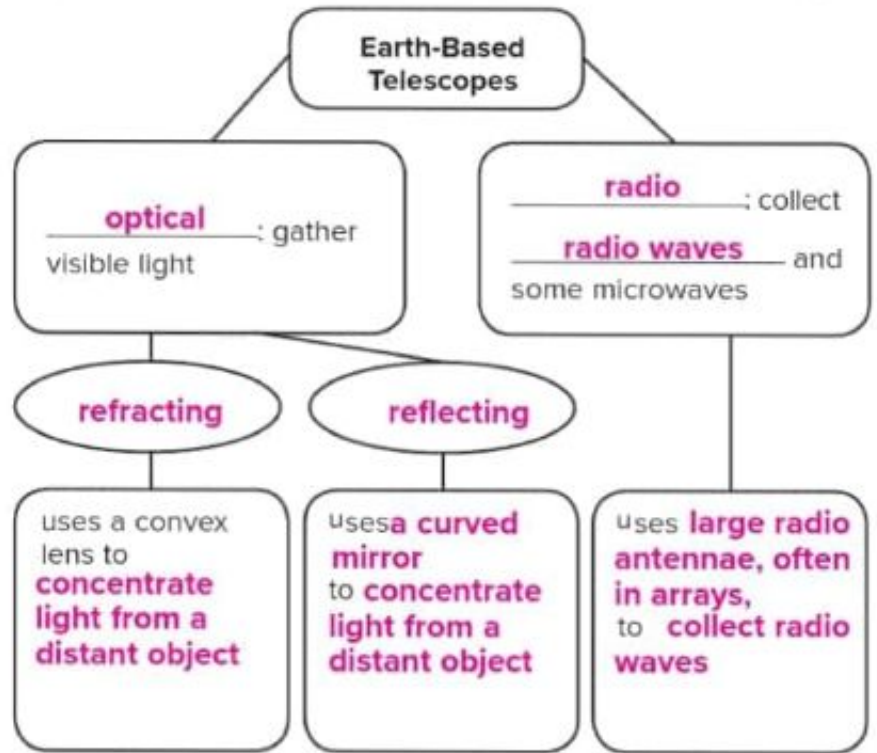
Earth-Based Telescopes

optical: gather visible light

radio; collect radio waves and some microwaves

refracting

reflecting

uses a convex lens to concentrate light from a distant object

usesa curved mirror to concentrate light from a distant object

uses large radio antennae, often in arrays, to collect radio waves